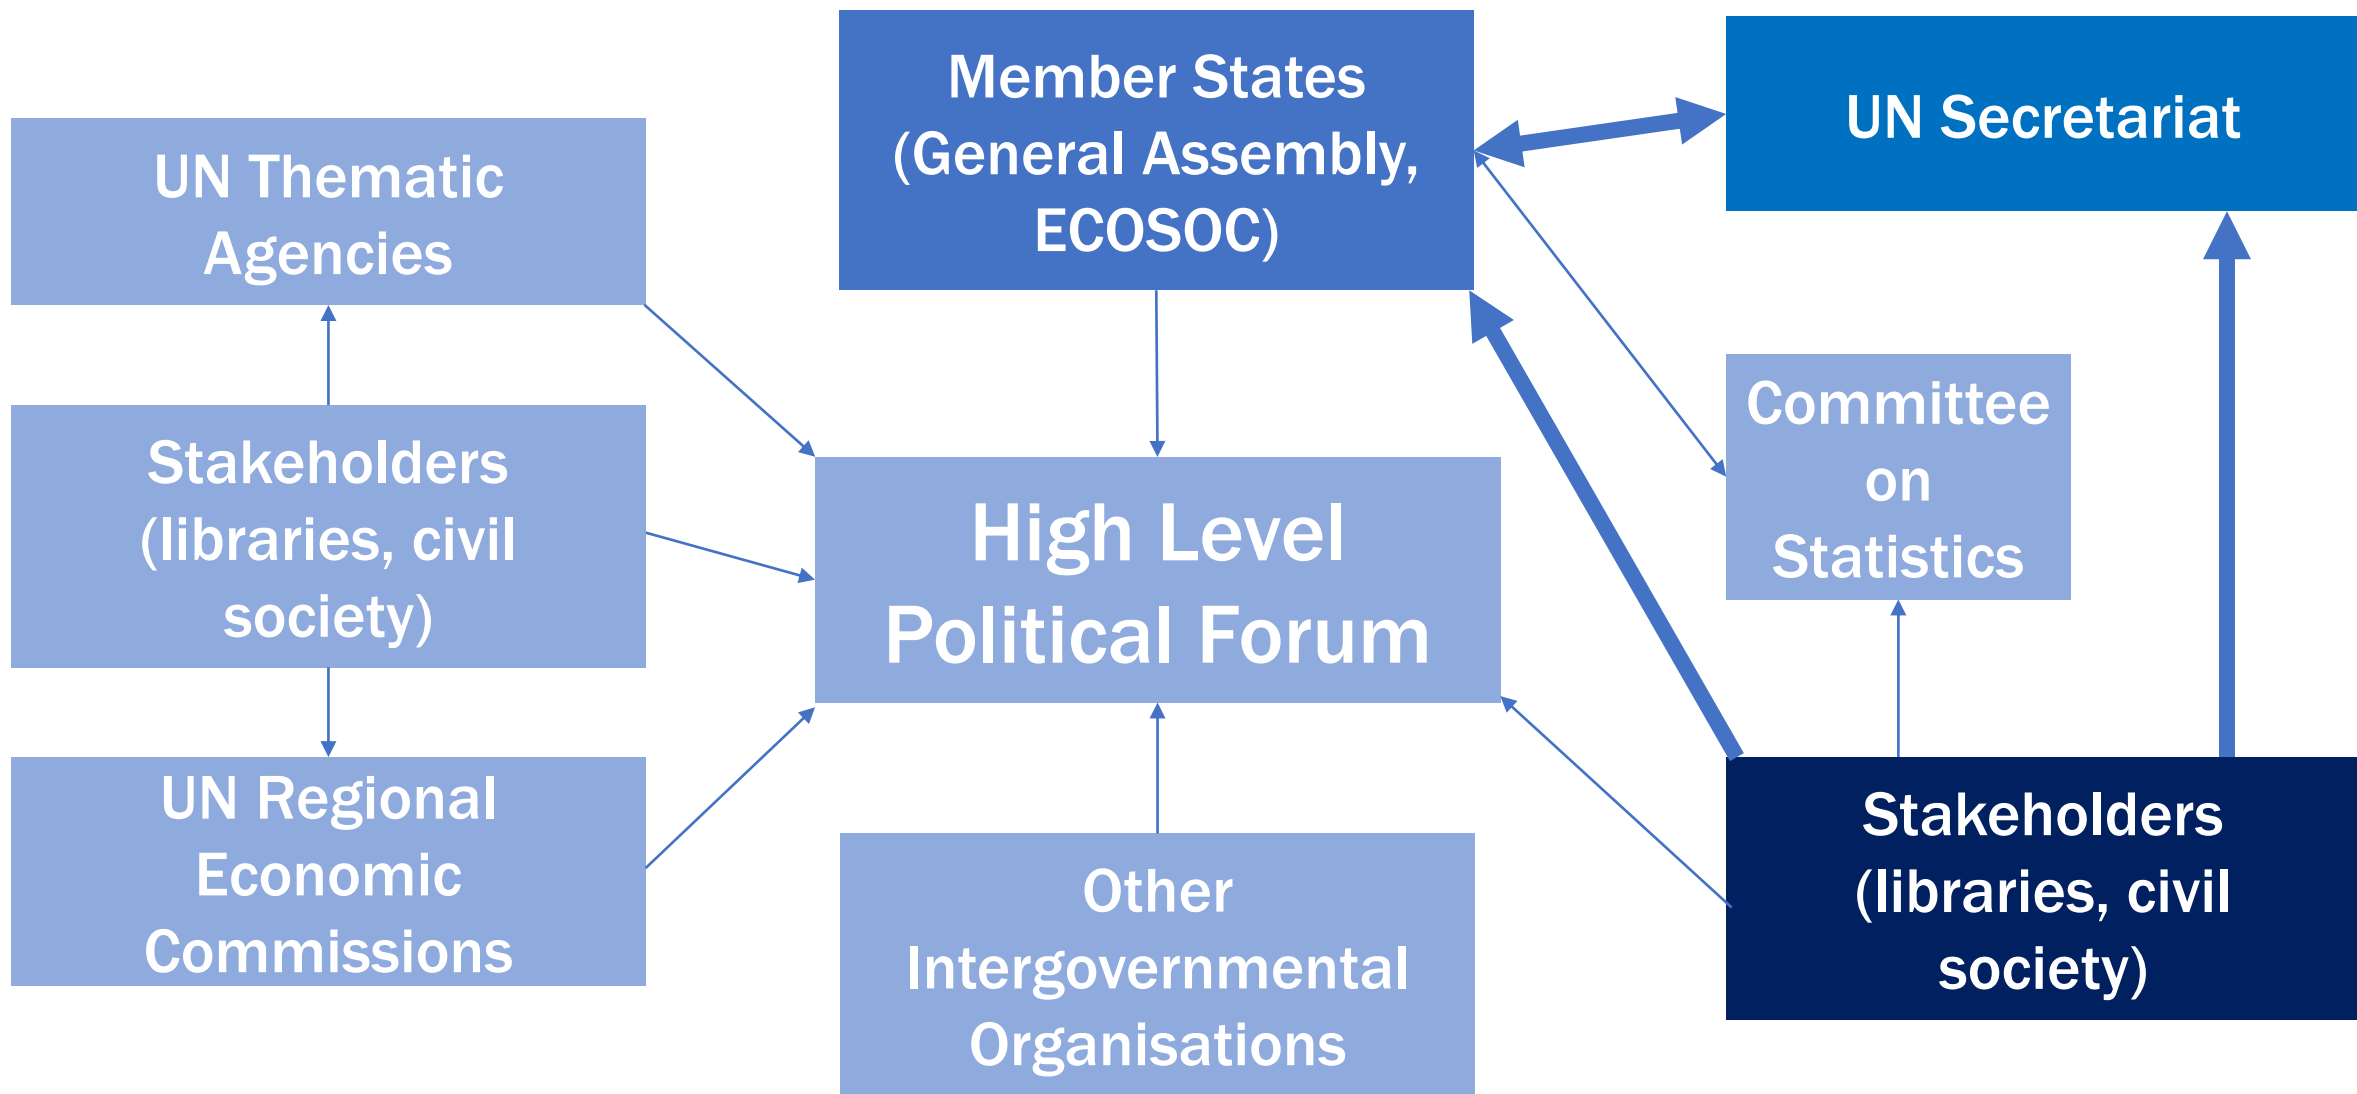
UN Thematic Agencies

Member States (General Assembly, ECOSOC)

UN Secretariat

Stakeholders (libraries, civil society)

High Level Political Forum

Committee on Statistics

UN Regional Economic Commissions

Other Intergovernmental Organisations

Stakeholders (libraries, civil society)